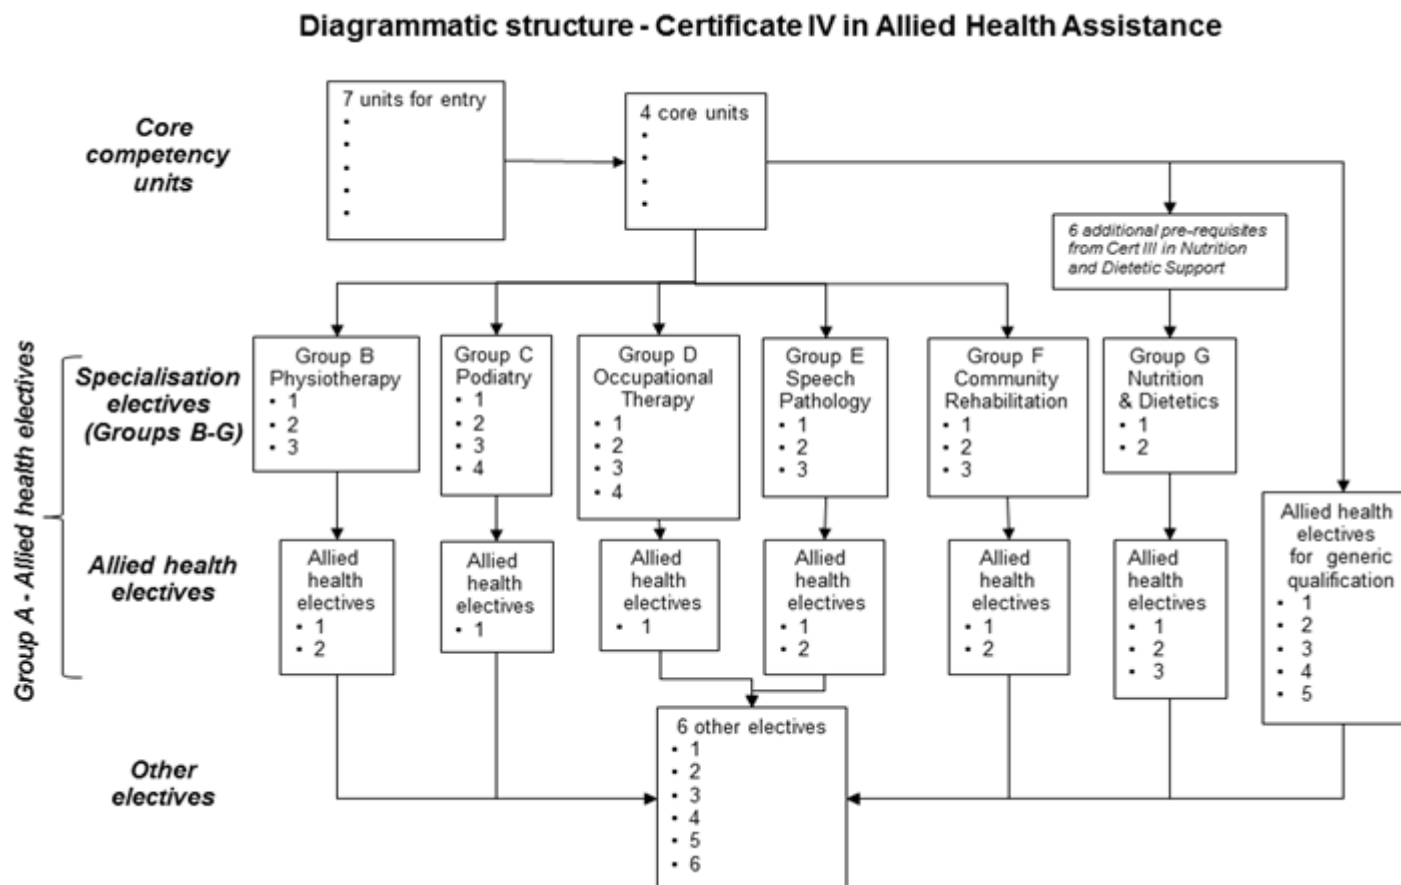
Diagrammatic structure - Certificate IV in Allied Health Assistance

Core competency units

7 units for entry
•
•
•
•
•

4 core units
•
•
•
•

6 additional pre-requisites from Cert III in Nutrition and Dietetic Support

Group A - Allied health electives

Specialisation electives (Groups B-G)

Group B Physiotherapy
• 1
• 2
• 3

Group C Podiatry
• 1
• 2
• 3
• 4

Group D Occupational Therapy
• 1
• 2
• 3
• 4

Group E Speech Pathology
• 1
• 2
• 3

Group F Community Rehabilitation
• 1
• 2
• 3

Group G Nutrition & Dietetics
• 1
• 2

Allied health electives

Allied health electives
• 1
• 2

Allied health electives
• 1

Allied health electives
• 1

Allied health electives
• 1
• 2

Allied health electives
• 1
• 2

Allied health electives
• 1
• 2
• 3

Allied health electives for generic qualification
• 1
• 2
• 3
• 4
• 5

Other electives

6 other electives
• 1
• 2
• 3
• 4
• 5
• 6